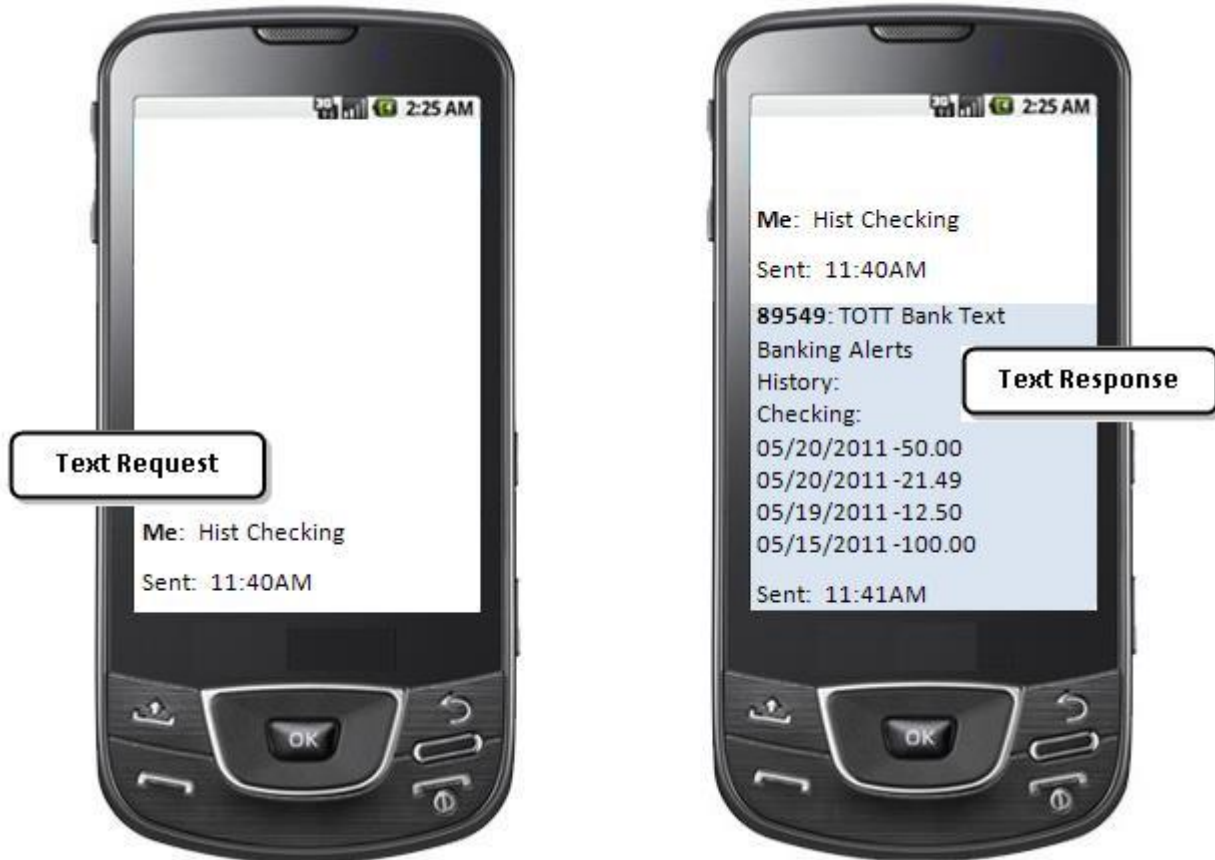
3G 2:25 AM

Text Request

Me: Hist Checking

Sent: 11:40AM

OK

3G 2:25 AM

Me: Hist Checking

Sent: 11:40AM

89549: TOTT Bank Text Banking Alerts
History:
Checking:
05/20/2011 -50.00
05/20/2011 -21.49
05/19/2011 -12.50
05/15/2011 -100.00

Sent: 11:41AM

Text Response

OK